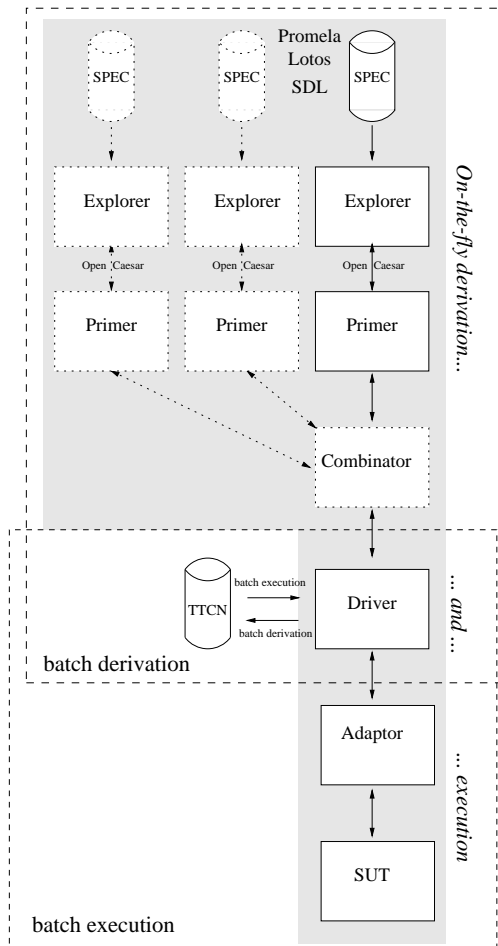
SPEC

SPEC

Promela
Lotos
SDL

SPEC

Explorer

Explorer

Explorer

Open Caesar

Open Caesar

Open Caesar

Primer

Primer

Primer

Combinator

On-the-fly derivation...

TTCN

batch execution

batch derivation

Driver

... and ...

batch derivation

Adaptor

... execution

SUT

batch execution